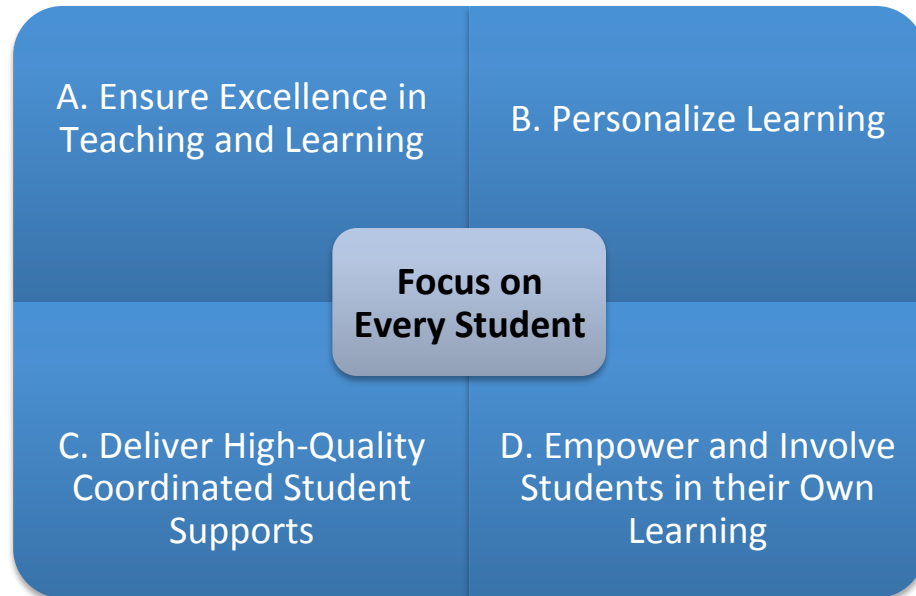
A. Ensure Excellence in Teaching and Learning

B. Personalize Learning

Focus on Every Student

C. Deliver High-Quality Coordinated Student Supports

D. Empower and Involve Students in their Own Learning